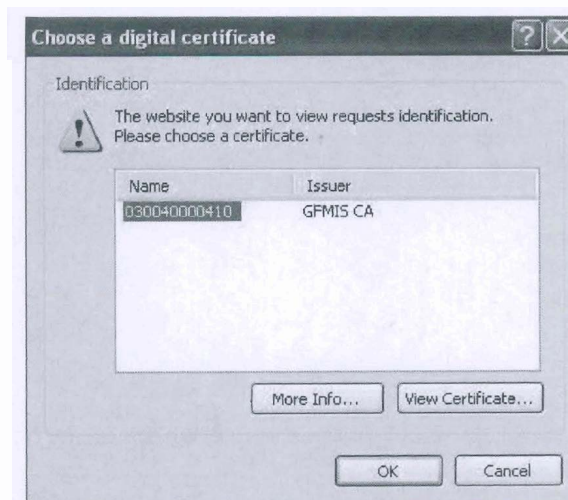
Choose a digital certificate

Identification

The website you want to view requests identification. Please choose a certificate.

| Name | Issuer |
|---|---|
| 030040000410 | GFMIS CA |

More Info... View Certificate...

OK Cancel